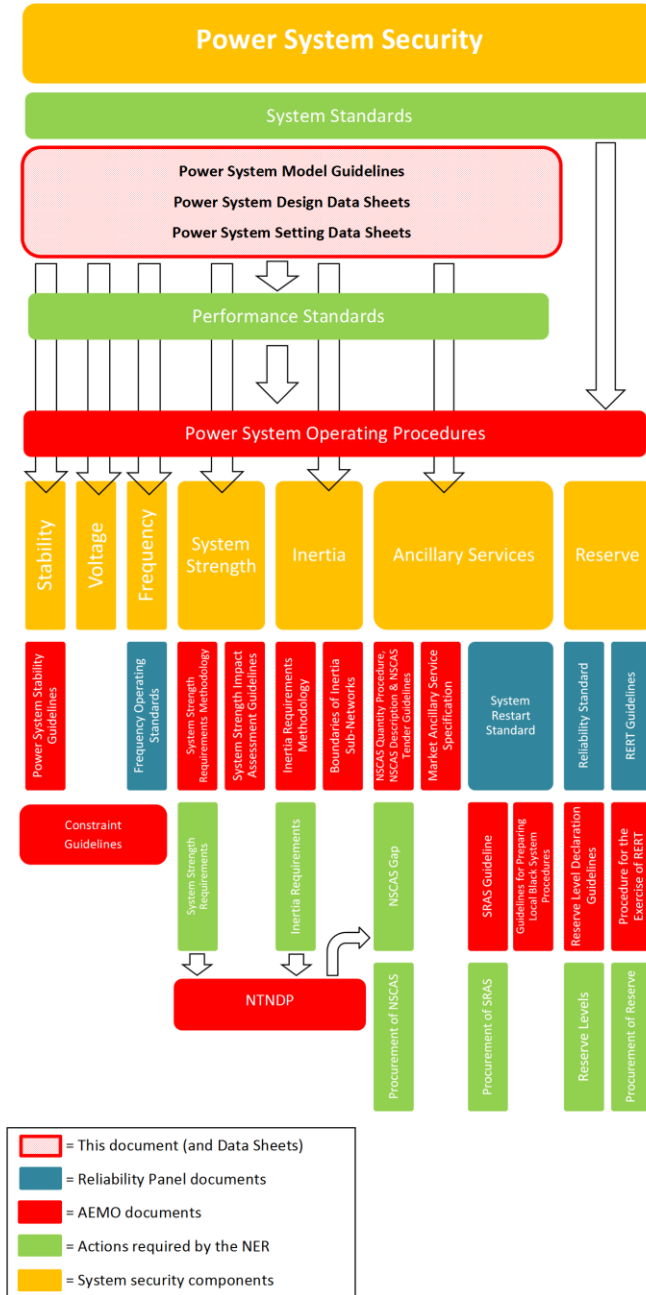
Power System Security

System Standards

Power System Model Guidelines

Power System Design Data Sheets

Power System Setting Data Sheets

Performance Standards

Power System Operating Procedures

Stability

Voltage

Frequency

System Strength

Inertia

Ancillary Services

Reserve

Power System Stability Guidelines

Frequency Operating Standards

System Strength Requirements Methodology

System Strength Impact Assessment Guidelines

Inertia Requirements Methodology

Boundaries of Inertia Sub-Networks

NSCAS Quantity Procedure, NSCAS Description & NSCAS Tender Guidelines

Market Ancillary Service Specification

System Restart Standard

Reliability Standard

RERT Guidelines

Constraint Guidelines

System Strength Requirements

Inertia Requirements

NSCAS Gap

SRAS Guideline

Guidelines for Preparing Local Black System Procedures

Reserve Level Declaration Guidelines

Procedure for the Exercise of RERT

NTNDP

Procurement of NSCAS

Procurement of SRAS

Reserve Levels

Procurement of Reserve

= This document (and Data Sheets)

= Reliability Panel documents

= AEMO documents

= Actions required by the NER

= System security components